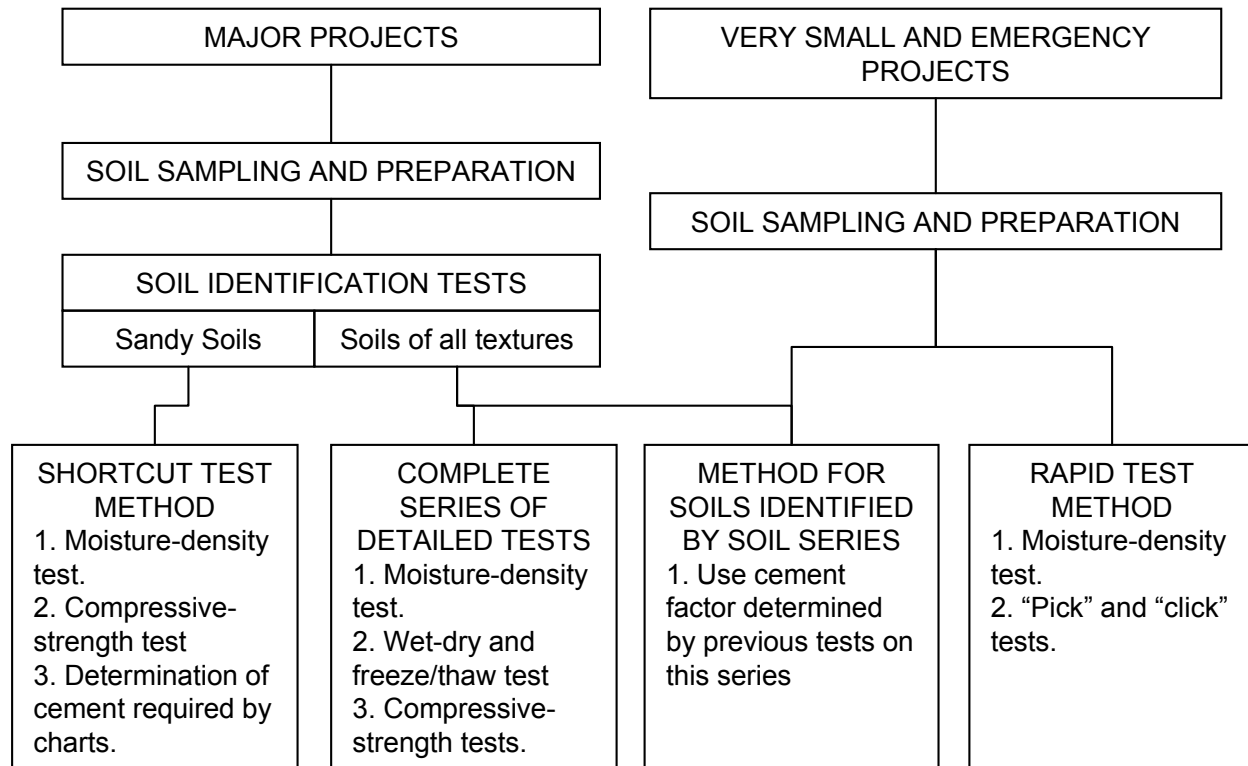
MAJOR PROJECTS

VERY SMALL AND EMERGENCY PROJECTS

SOIL SAMPLING AND PREPARATION

SOIL SAMPLING AND PREPARATION

SOIL IDENTIFICATION TESTS

Sandy Soils

Soils of all textures

SHORTCUT TEST METHOD
1. Moisture-density test.
2. Compressive-strength test
3. Determination of cement required by charts.

COMPLETE SERIES OF DETAILED TESTS
1. Moisture-density test.
2. Wet-dry and freeze/thaw test
3. Compressive-strength tests.

METHOD FOR SOILS IDENTIFIED BY SOIL SERIES
1. Use cement factor determined by previous tests on this series

RAPID TEST METHOD
1. Moisture-density test.
2. "Pick" and "click" tests.